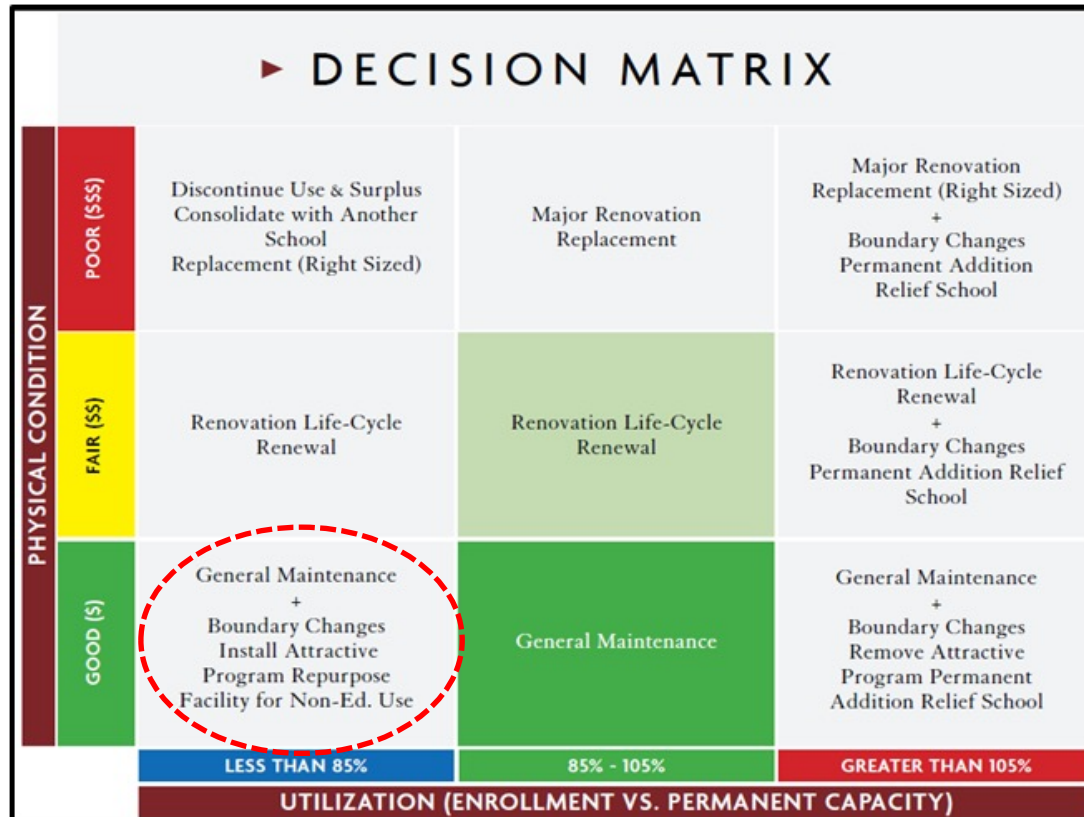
► DECISION MATRIX

PHYSICAL CONDITION

| | | | |
|---|---|---|---|
| POOR ($$$) | Discontinue Use & Surplus Consolidate with Another School Replacement (Right Sized) | Major Renovation Replacement | Major Renovation Replacement (Right Sized) + Boundary Changes Permanent Addition Relief School |
| FAIR ($$) | Renovation Life-Cycle Renewal | Renovation Life-Cycle Renewal | Renovation Life-Cycle Renewal + Boundary Changes Permanent Addition Relief School |
| GOOD ($) | General Maintenance + Boundary Changes Install Attractive Program Repurpose Facility for Non-Ed. Use | General Maintenance | General Maintenance + Boundary Changes Remove Attractive Program Permanent Addition Relief School |
| | LESS THAN 85% | 85% - 105% | GREATER THAN 105% |

UTILIZATION (ENROLLMENT VS. PERMANENT CAPACITY)